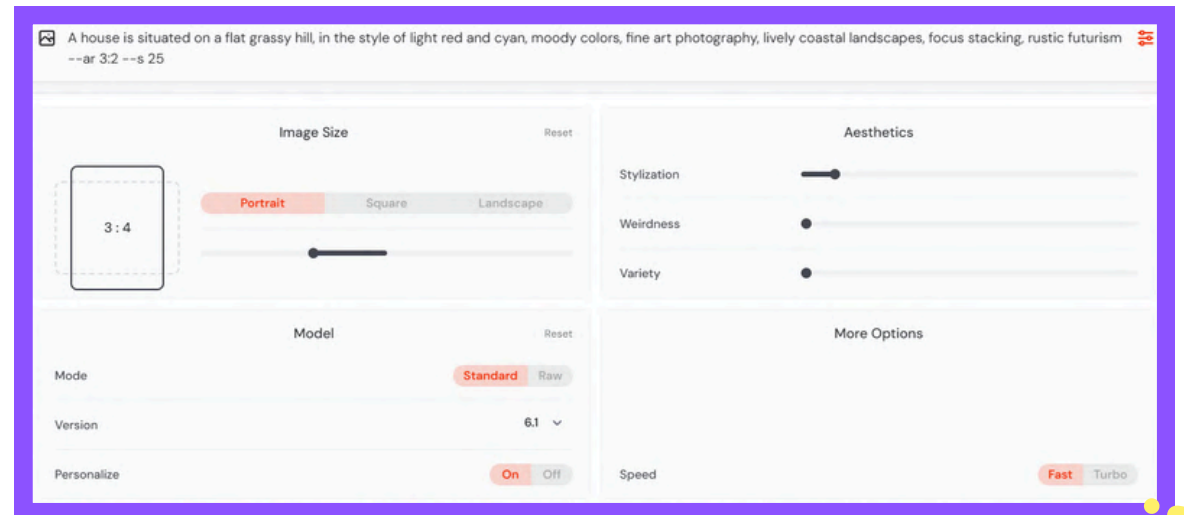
A house is situated on a flat grassy hill, in the style of light red and cyan, moody colors, fine art photography, lively coastal landscapes, focus stacking, rustic futurism --ar 3:2 --s 25

Image Size
Reset

3 : 4

Portrait
Square
Landscape

Aesthetics

Stylization

Weirdness

Variety

Model
Reset

Mode
Standard
Raw

Version
6.1

Personalize
On
Off

More Options

Speed
Fast
Turbo